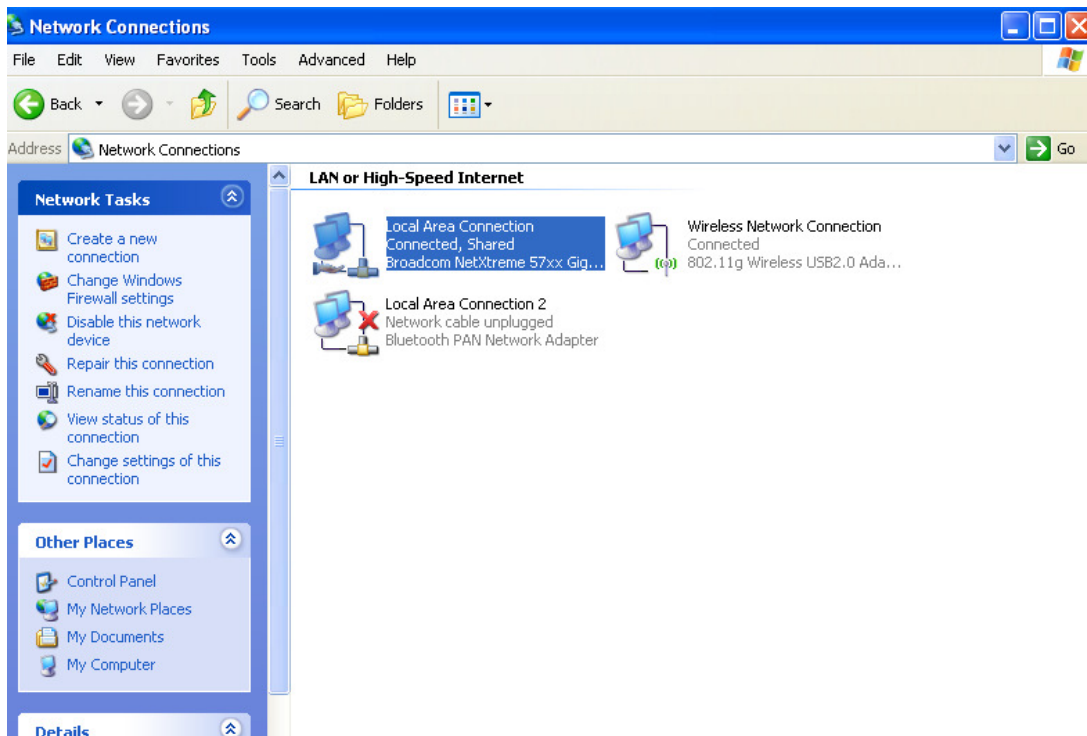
Network Connections

File Edit View Favorites Tools Advanced Help

Back Search Folders

Address Network Connections Go

Network Tasks

Create a new connection
Change Windows Firewall settings
Disable this network device
Repair this connection
Rename this connection
View status of this connection
Change settings of this connection

Other Places

Control Panel
My Network Places
My Documents
My Computer

Details

LAN or High-Speed Internet

Local Area Connection
Connected, Shared
Broadcom NetXtreme 57xx Gig...

Wireless Network Connection
Connected
802.11g Wireless USB2.0 Ada...

Local Area Connection 2
Network cable unplugged
Bluetooth PAN Network Adapter